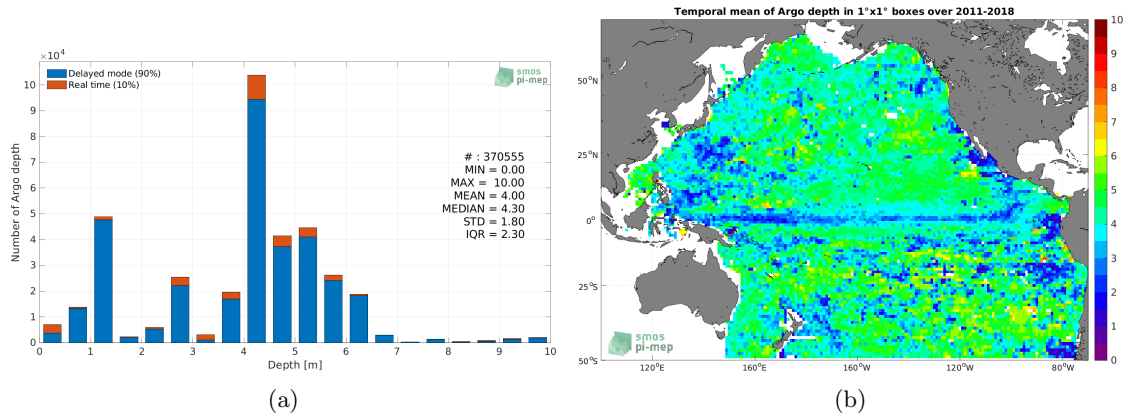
$\times10^4$

Delayed mode (90%)
Real time (10%)

smos
pi-mep

Number of Argo depth

10
9
8
7
6
5
4
3
2
1
0

# : 370555
MIN = 0.00
MAX = 10.00
MEAN = 4.00
MEDIAN = 4.30
STD = 1.80
IQR = 2.30

0 1 2 3 4 5 6 7 8 9 10
Depth [m]

(a)

Temporal mean of Argo depth in 1°x1° boxes over 2011-2018

50°N
25°N
0°
25°S
50°S

120°E 160°E 160°W 120°W 80°W

smos
pi-mep

10
9
8
7
6
5
4
3
2
1
0

(b)